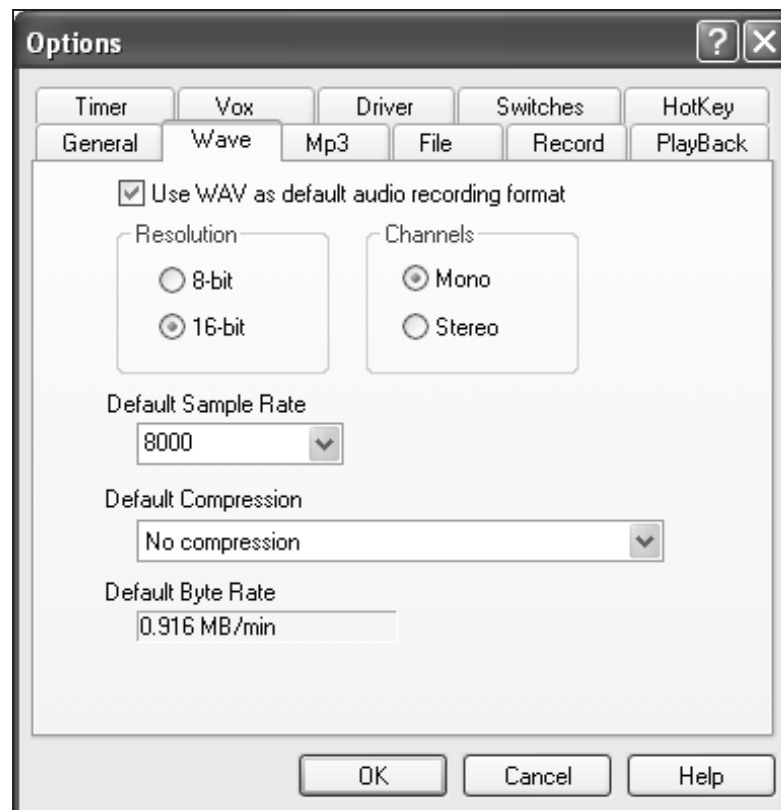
Options

Timer
Vox
Driver
Switches
HotKey
General
Wave
Mp3
File
Record
PlayBack

Use WAV as default audio recording format

Resolution
8-bit
16-bit

Channels
Mono
Stereo

Default Sample Rate
8000

Default Compression
No compression

Default Byte Rate
0.916 MB/min

OK
Cancel
Help